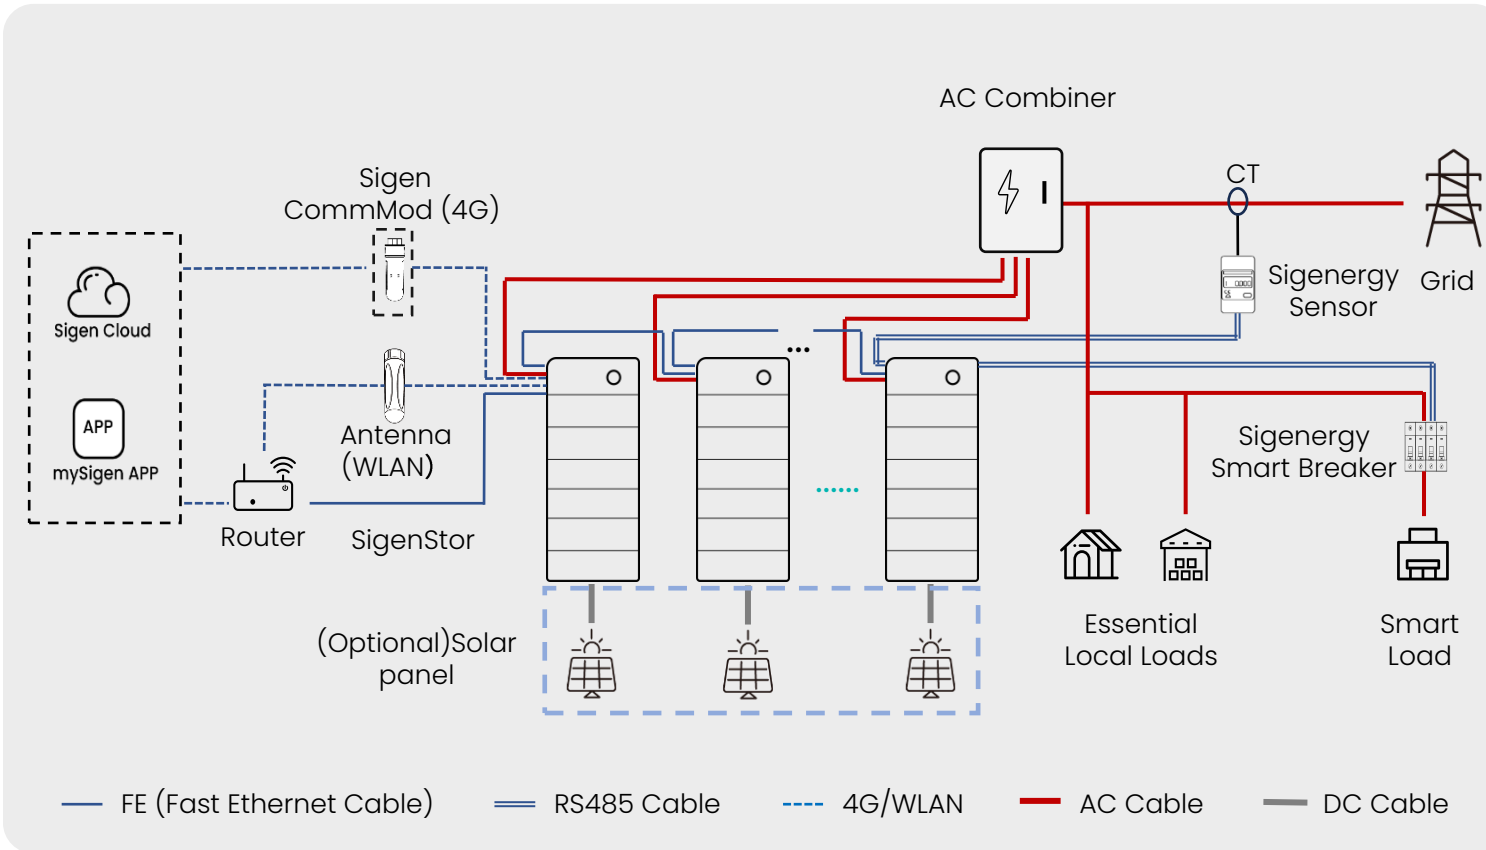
AC Combiner

Sigen CommMod (4G)

CT

Sigenergy Sensor

Grid

Sigen Cloud

APP

mySigen APP

Antenna (WLAN)

Router

SigenStor

Sigenergy Smart Breaker

Essential Local Loads

Smart Load

(Optional)Solar panel

FE (Fast Ethernet Cable)

RS485 Cable

4G/WLAN

AC Cable

DC Cable